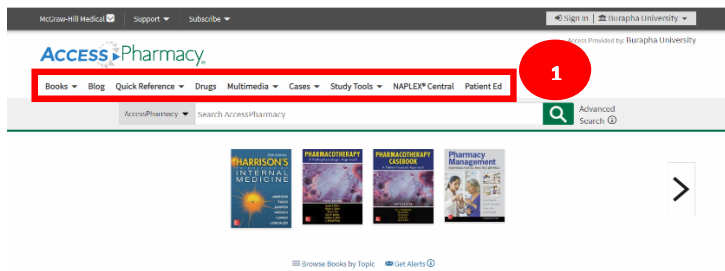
McGraw-Hill Medical Support Subscribe

Sign in | Burapha University

Access Provided by: Burapha University

AccessPharmacy

1

Books Blog Quick Reference Drugs Multimedia Cases Study Tools NAPLEX® Central Patient Ed

AccessPharmacy Search AccessPharmacy

Advanced Search

HARRISON'S INTERNAL MEDICINE

PHARMACOTHERAPY

PHARMACOTHERAPY CASEBOOK

Pharmacy Management

Browse Books by Topic Get Alerts